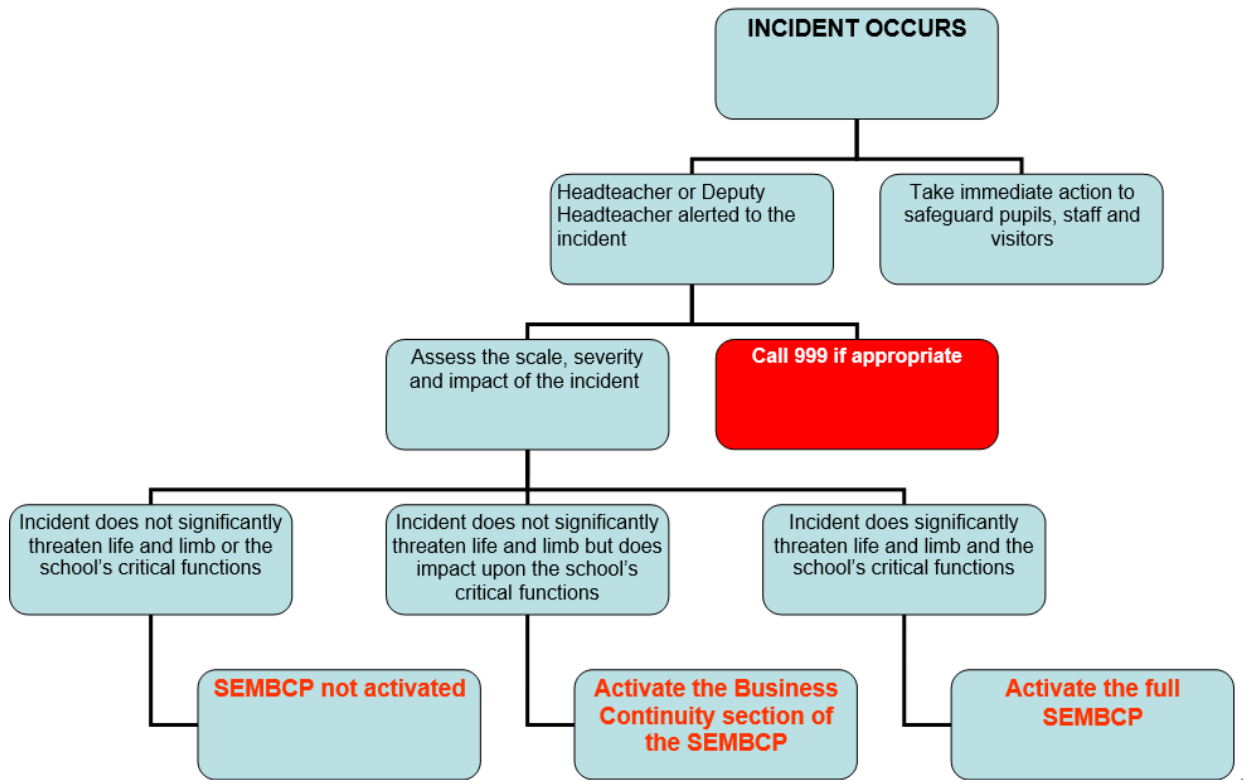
INCIDENT OCCURS

Headteacher or Deputy Headteacher alerted to the incident

Take immediate action to safeguard pupils, staff and visitors

Assess the scale, severity and impact of the incident

Call 999 if appropriate

Incident does not significantly threaten life and limb or the school's critical functions

Incident does not significantly threaten life and limb but does impact upon the school's critical functions

Incident does significantly threaten life and limb and the school's critical functions

SEMBCP not activated

Activate the Business Continuity section of the SEMBCP

Activate the full SEMBCP